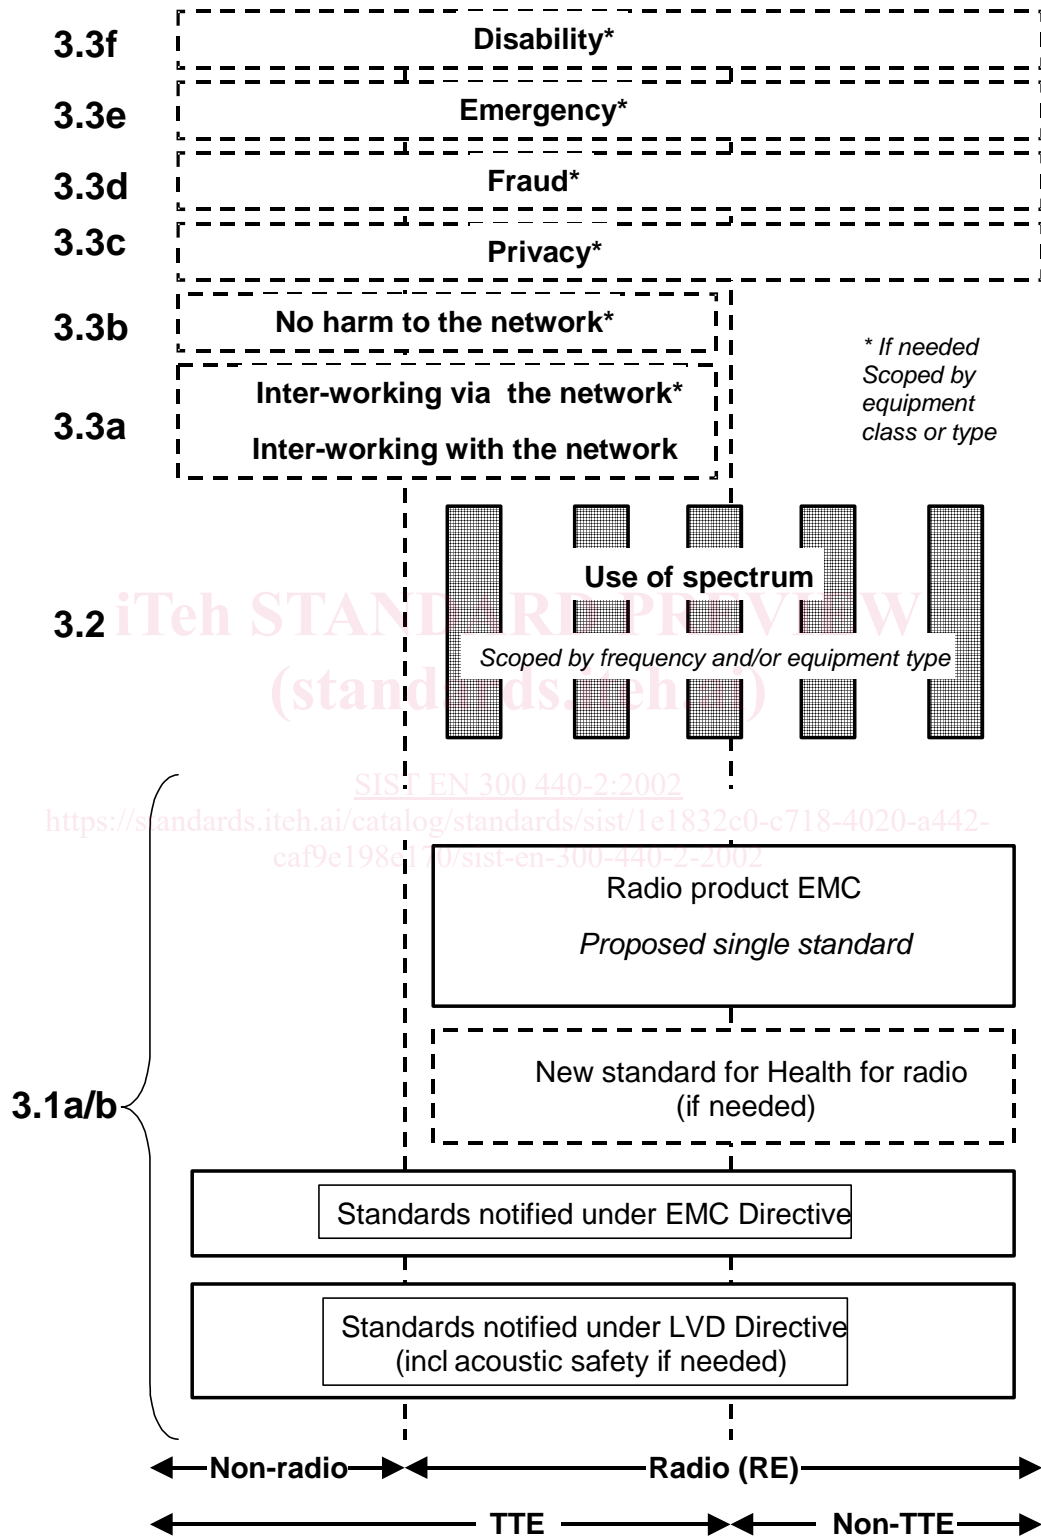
3.3f Disability*

3.3e Emergency*

3.3d Fraud*

3.3c Privacy*

3.3b No harm to the network*

3.3a Inter-working via the network*

Inter-working with the network

* If needed
Scoped by equipment class or type

3.2 Use of spectrum

Scoped by frequency and/or equipment type

iTeh STANDARD PREVIEW
(standards.iteh.ai)

SIST EN 300 440-2:2002
https://standards.iteh.ai/catalog/standards/sist/1e1832c0-c718-4020-a442-caf9e198a170/sist-en-300-440-2-2002

Radio product EMC

Proposed single standard

New standard for Health for radio (if needed)

3.1a/b

Standards notified under EMC Directive

Standards notified under LVD Directive (incl acoustic safety if needed)

Non-radio Radio (RE)

TTE Non-TTE